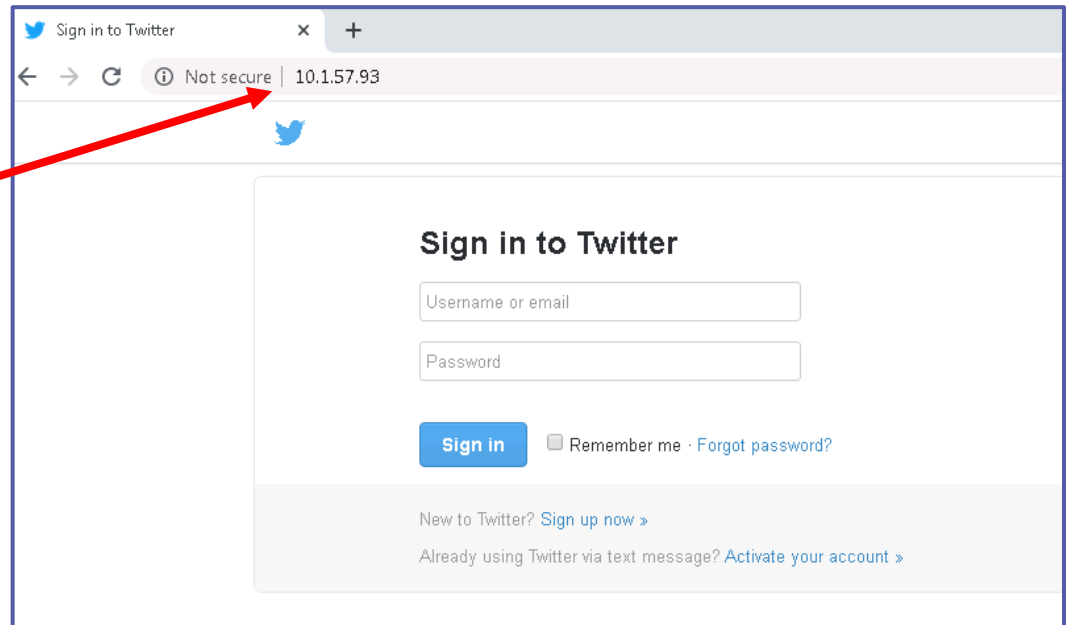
Sign in to Twitter ×

Not secure | 10.1.57.93

Sign in to Twitter

Username or email

Password

Sign in

Remember me · Forgot password?

New to Twitter? Sign up now »

Already using Twitter via text message? Activate your account »